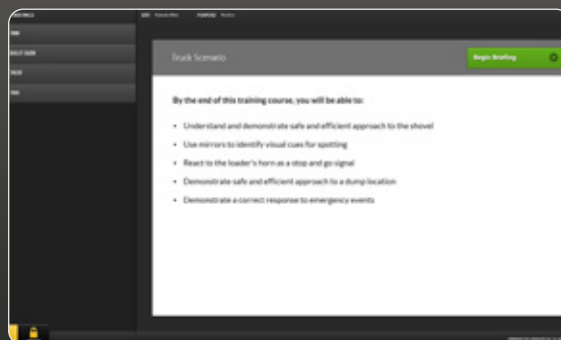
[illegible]

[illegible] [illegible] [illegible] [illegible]

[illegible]

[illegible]

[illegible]

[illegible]

Truck Scenario

Begin Briefing

By the end of this training course, you will be able to:

• Understand and demonstrate safe and efficient approach to the shovel

• Use mirrors to identify visual cues for spotting

• React to the loader's horn as a stop and go signal

• Demonstrate safe and efficient approach to a dump location

• Demonstrate a correct response to emergency events

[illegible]